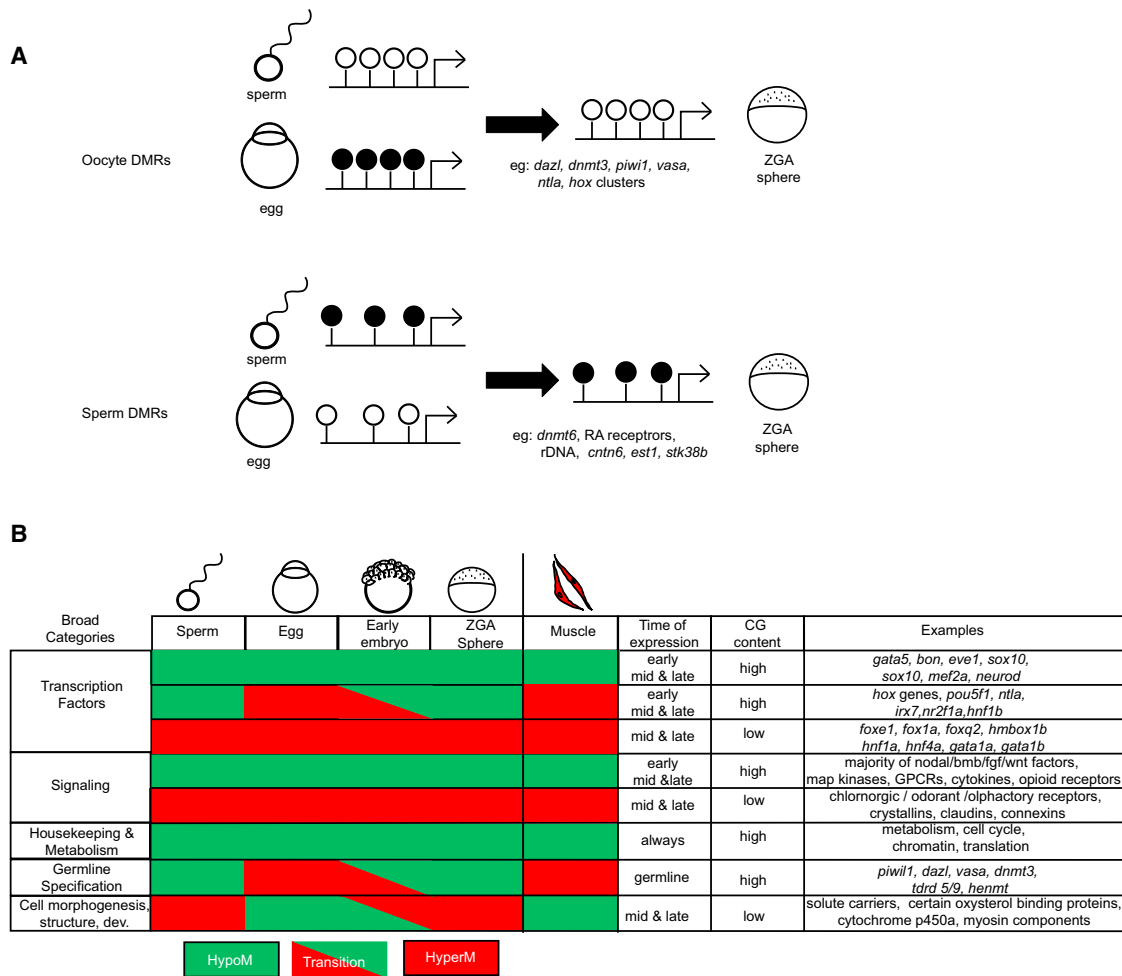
A

sperm

Oocyte DMRs

egg

eg: *dazl*, *dnmt3*, *piwi1*, *vasa*, *ntla*, *hox* clusters

ZGA sphere

sperm

Sperm DMRs

egg

eg: *dnmt6*, RA receptrors, rDNA, *cntn6*, *est1*, *stk38b*

ZGA sphere

B

| Broad Categories | Sperm | Egg | Early embryo | ZGA Sphere | Muscle | Time of expression | CG content | Examples |
|---|---|---|---|---|---|---|---|---|
| Transcription Factors | | | | | | early mid & late | high | *gata5, bon, eve1, sox10, sox10, mef2a, neurod* |
| | | | | | | early mid & late | high | *hox* genes, *pou5f1, ntla, irx7,nr2f1a,hnf1b* |
| | | | | | | mid & late | low | *foxe1, fox1a, foxq2, hmbox1b hnf1a, hnf4a, gata1a, gata1b* |
| Signaling | | | | | | early mid &late | high | majority of nodal/bmb/fgf/wnt factors, map kinases, GPCRs, cytokines, opioid receptors |
| | | | | | | mid & late | low | chlornorgic / odorant /olphactory receptors, crystallins, claudins, connexins |
| Housekeeping & Metabolism | | | | | | always | high | metabolism, cell cycle, chromatin, translation |
| Germline Specification | | | | | | germline | high | *piwil1, dazl, vasa, dnmt3, tdrd 5/9, henmt* |
| Cell morphogenesis, structure, dev. | | | | | | mid & late | low | solute carriers, certain oxysterol binding proteins, cytochrome p450a, myosin components |

HypoM Transition HyperM